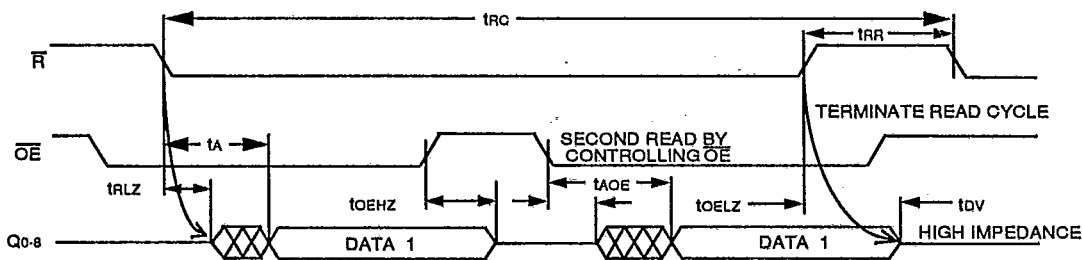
$t_{RC}$

$\overline{R}$

$t_{RR}$

TERMINATE READ CYCLE

$\overline{OE}$

$t_A$

SECOND READ BY CONTROLLING $\overline{OE}$

$t_{RLZ}$

$t_{OEHZ}$

$t_{AOE}$

$t_{OELZ}$

$t_{DV}$

$Q_{0-8}$

DATA 1

DATA 1

HIGH IMPEDANCE